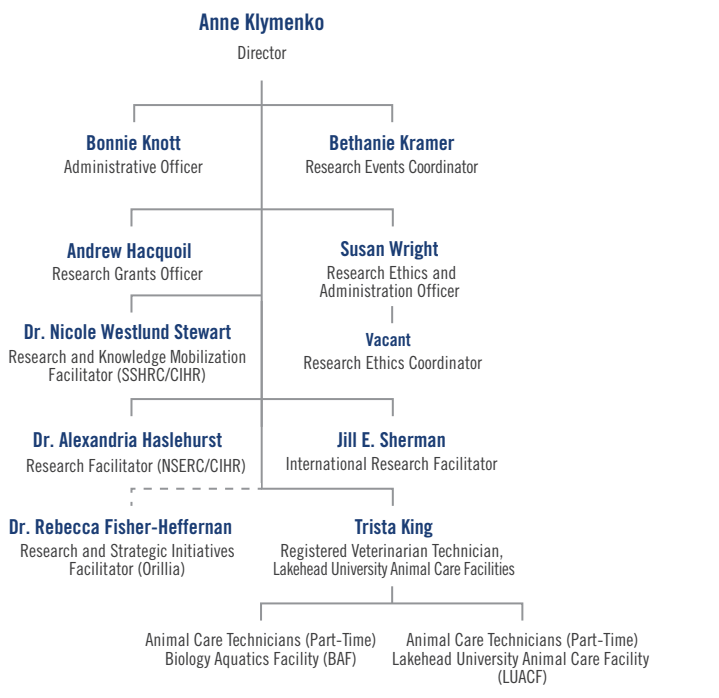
Anne Klymenko
Director

Bonnie Knott
Administrative Officer

Bethanie Kramer
Research Events Coordinator

Andrew Hacquoil
Research Grants Officer

Susan Wright
Research Ethics and Administration Officer

Dr. Nicole Westlund Stewart
Research and Knowledge Mobilization Facilitator (SSHRC/CIHR)

Vacant
Research Ethics Coordinator

Dr. Alexandria Haslehurst
Research Facilitator (NSERC/CIHR)

Jill E. Sherman
International Research Facilitator

Dr. Rebecca Fisher-Heffernan
Research and Strategic Initiatives Facilitator (Orillia)

Trista King
Registered Veterinarian Technician, Lakehead University Animal Care Facilities

Animal Care Technicians (Part-Time)
Biology Aquatics Facility (BAF)

Animal Care Technicians (Part-Time)
Lakehead University Animal Care Facility (LUACF)